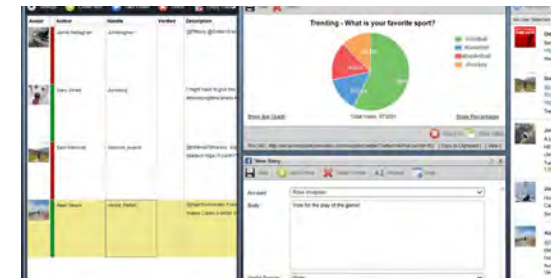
Avatar | Author | Handle | Verified | Description

Jamie Gallagher | @JGallagher

Gary Jones | @GJones

I might have to give...

Sam Martinez | @samm_espn

Reid Stevens | @reid_stefan

Trending - What is your favorite sport?

#football
#baseball
#basketball
#hockey

Show Bar Graph

Total Votes: 57,025

Show Percentages

New Story

Save

Account

Body:

Vote for the play of the game!